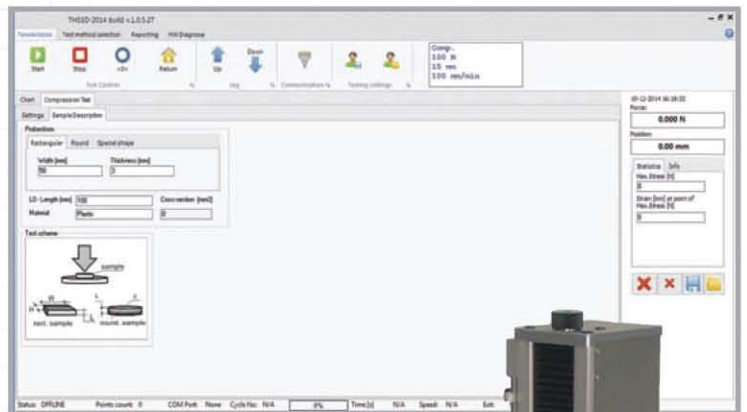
THSSD-2014 build v.1.0.5.27

Tensile tester | Test method selection | Reporting | HW Diagnose

Start | Stop | >0< | Return | Up | Down | Communication | Testing settings

Test Control | Jog | Communication | Testing settings

Comp.
100 N
15 mm
100 mm/min

Chart | Compression Test

Settings | Sample Description

Probestions

Rectangular | Round | Special shape

Width [mm]
50

Thickness [mm]
3

L0 - Length [mm] 100

Cross-section [mm2]

Material Plastic

0

Test scheme

sample

rect. sample

round. sample

10-12-2014 16:18:32
Force:
0.000 N

Position:
0.00 mm

Statistics | Info

Max.Stress [N]
0

Strain [mm] at point of Max.Stress [N]
0

Status: OFFLINE | Points count: 0 | COM Port: None | Cycle No: N/A | 0% | Time[s] | N/A | Speed: N/A | Extr: